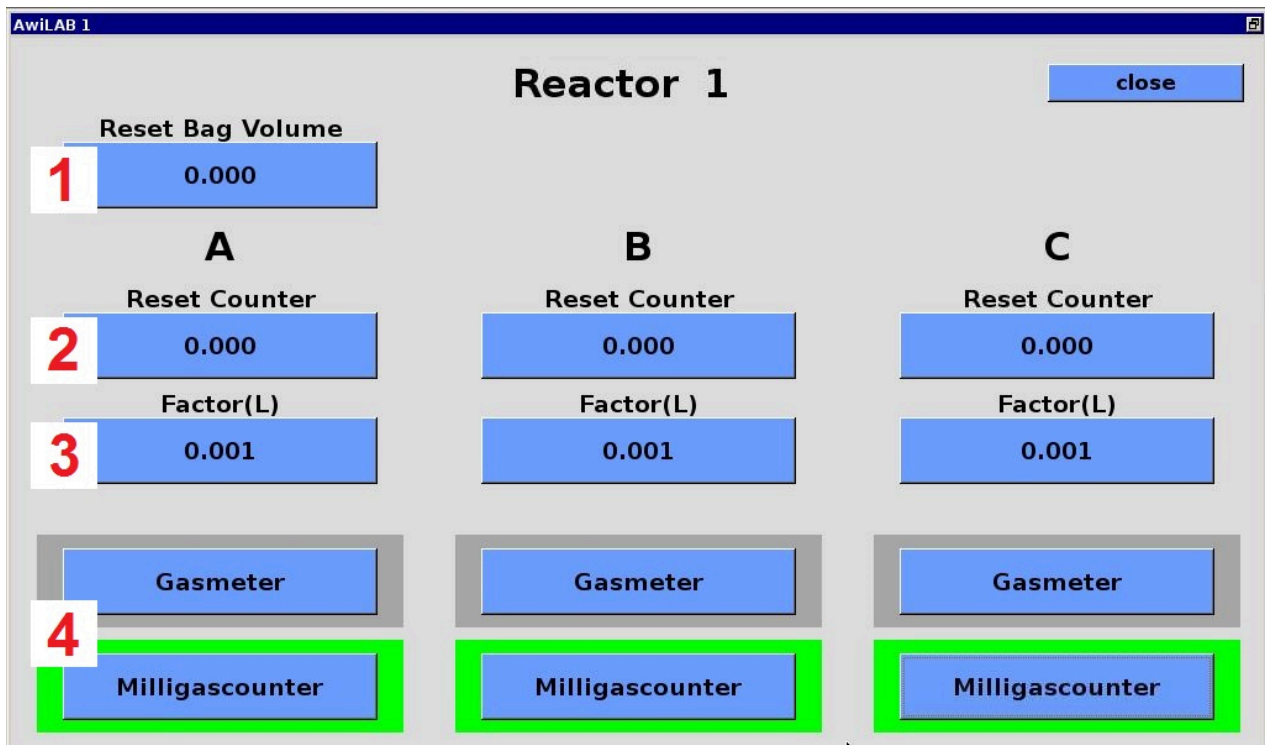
AwiLAB 1

Reactor 1

close

Reset Bag Volume

1 0.000

A

B

C

Reset Counter

2 0.000

Reset Counter

0.000

Reset Counter

0.000

Factor(L)

3 0.001

Factor(L)

0.001

Factor(L)

0.001

Gasmeter

Gasmeter

Gasmeter

4

Milligascounter

Milligascounter

Milligascounter